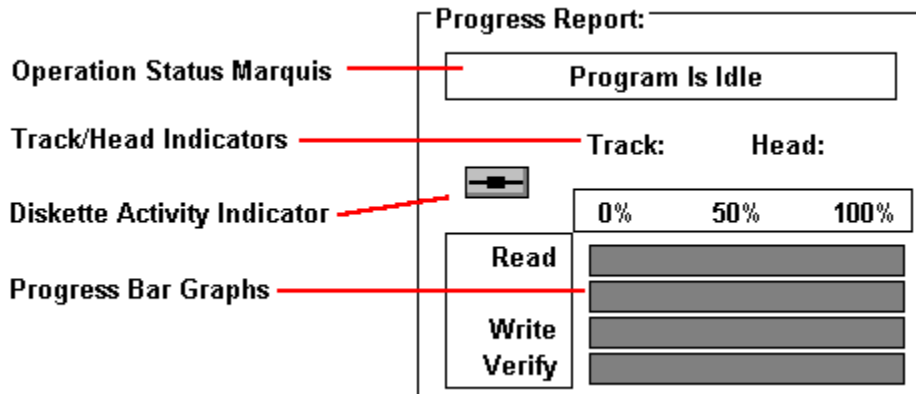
Progress Report:

Operation Status Marquis

Program Is Idle

Track/Head Indicators

Track:

Head:

Diskette Activity Indicator

| 0% | 50% | 100% |
|---|---|---|

Read

Progress Bar Graphs

Write

Verify